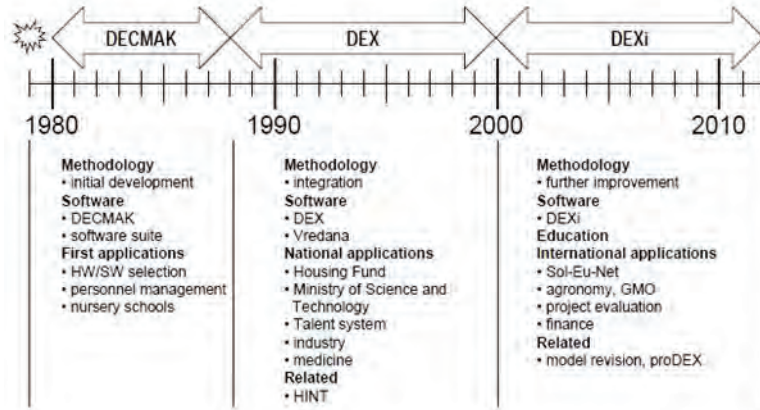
DECMAK

DEX

DEXi

1980

1990

2000

2010

Methodology
• initial development
Software
• DECMAK
• software suite
First applications
• HW/SW selection
• personnel management
• nursery schools

Methodology
• integration
Software
• DEX
• Vredana
National applications
• Housing Fund
• Ministry of Science and Technology
• Talent system
• industry
• medicine
Related
• HINT

Methodology
• further improvement
Software
• DEXi
Education
International applications
• Sol-Eu-Net
• agronomy, GMO
• project evaluation
• finance
Related
• model revision, proDEX